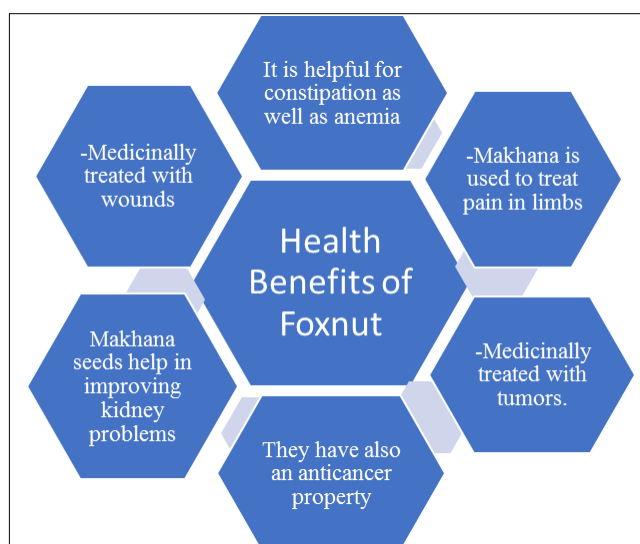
Health Benefits of Foxnut

It is helpful for constipation as well as anemia

-Makhana is used to treat pain in limbs

-Medicinally treated with tumors.

They have also an anticancer property

Makhana seeds help in improving kidney problems

-Medicinally treated with wounds